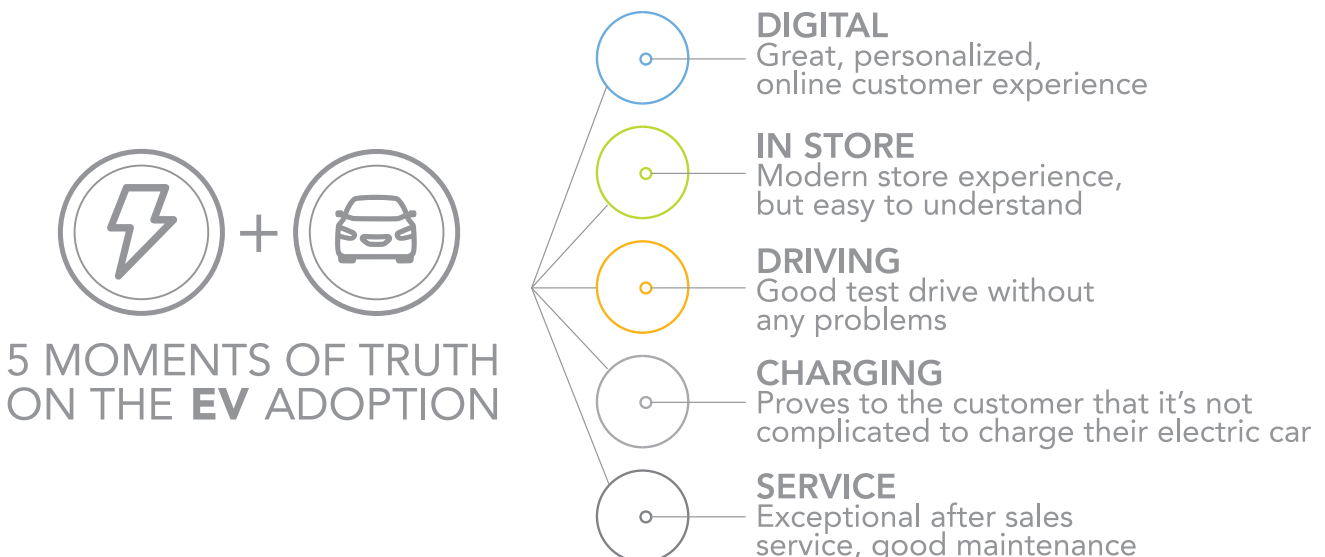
+

5 MOMENTS OF TRUTH ON THE EV ADOPTION

DIGITAL
Great, personalized, online customer experience

IN STORE
Modern store experience, but easy to understand

DRIVING
Good test drive without any problems

CHARGING
Proves to the customer that it's not complicated to charge their electric car

SERVICE
Exceptional after sales service, good maintenance